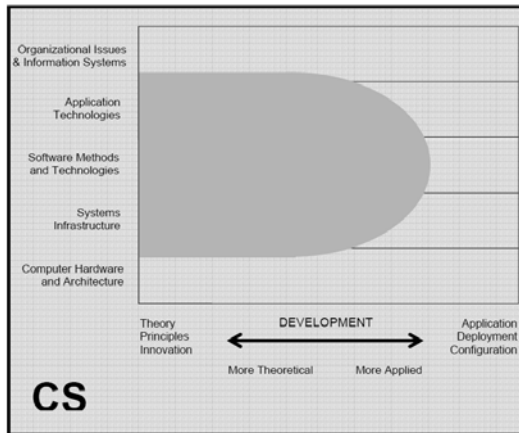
Organizational Issues & Information Systems

Application Technologies

Software Methods and Technologies

Systems Infrastructure

Computer Hardware and Architecture

Theory Principles Innovation

DEVELOPMENT

Application Deployment Configuration

More Theoretical

More Applied

CS